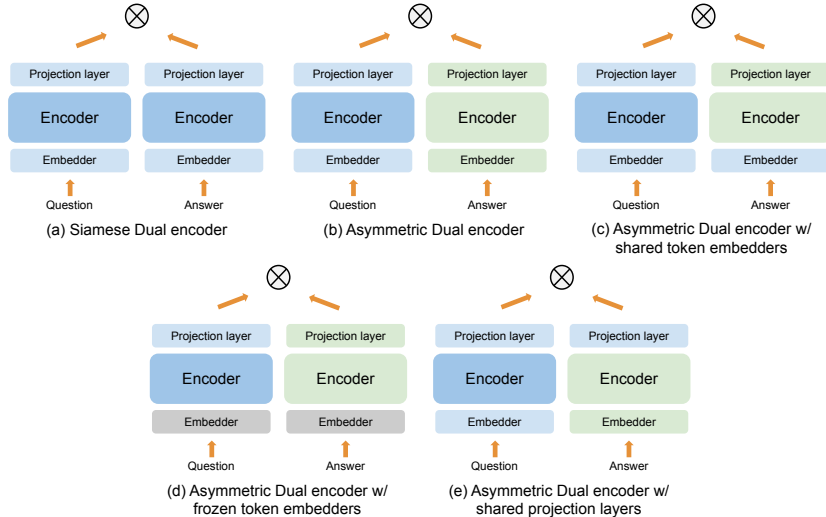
$\otimes$

Projection layer | Projection layer
Encoder | Encoder
Embedder | Embedder
Question | Answer

(a) Siamese Dual encoder

$\otimes$

Projection layer | Projection layer
Encoder | Encoder
Embedder | Embedder
Question | Answer

(b) Asymmetric Dual encoder

$\otimes$

Projection layer | Projection layer
Encoder | Encoder
Embedder | Embedder
Question | Answer

(c) Asymmetric Dual encoder w/ shared token embedders

$\otimes$

Projection layer | Projection layer
Encoder | Encoder
Embedder | Embedder
Question | Answer

(d) Asymmetric Dual encoder w/ frozen token embedders

$\otimes$

Projection layer | Projection layer
Encoder | Encoder
Embedder | Embedder
Question | Answer

(e) Asymmetric Dual encoder w/ shared projection layers